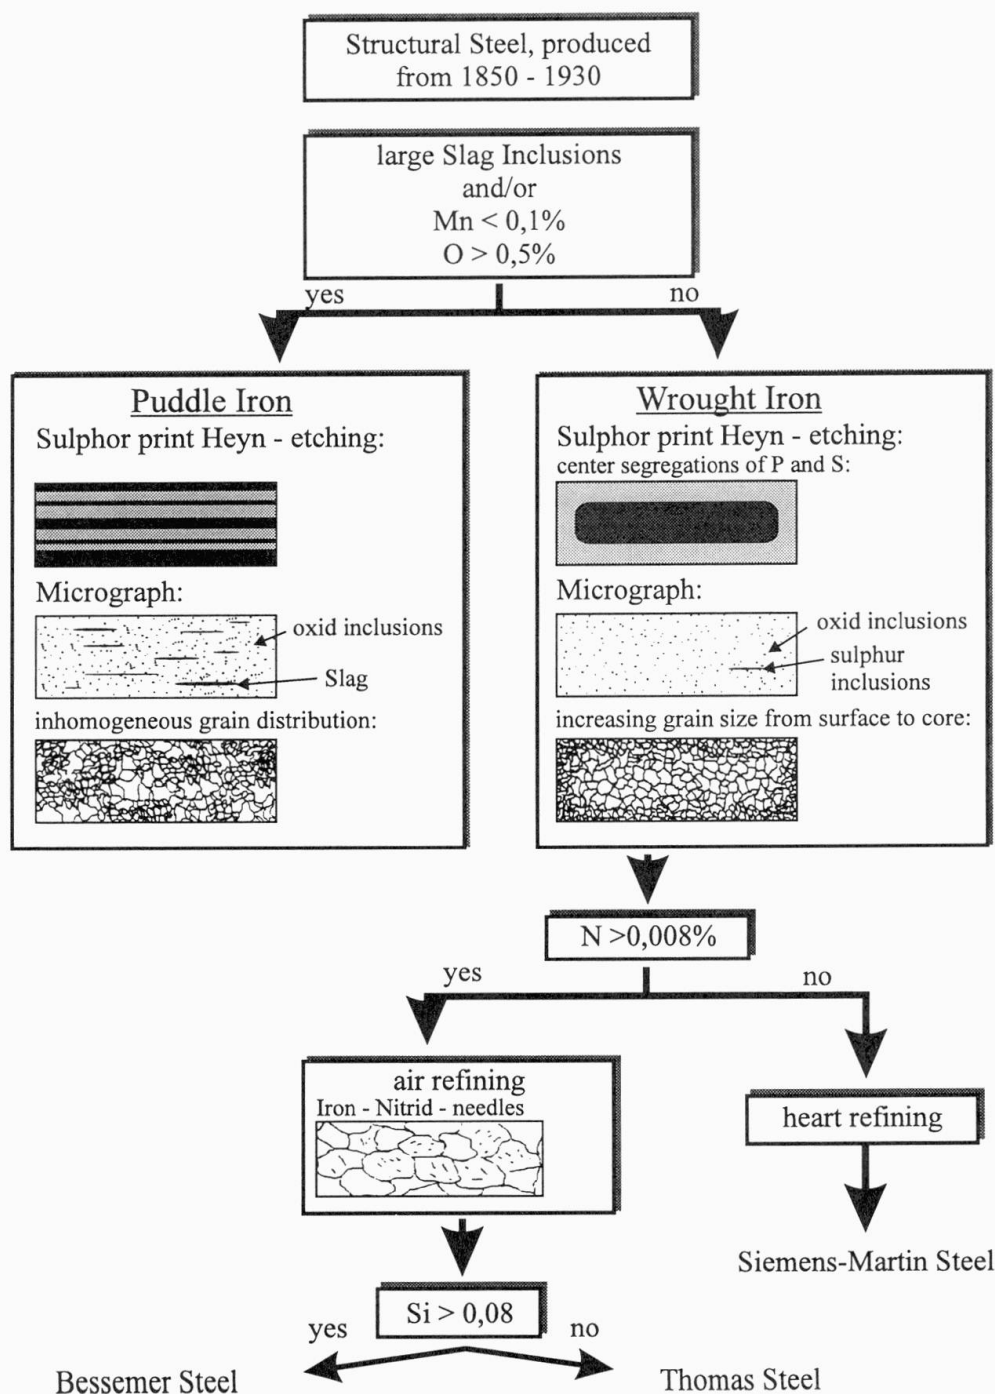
Structural Steel, produced from 1850 - 1930

large Slag Inclusions
and/or
Mn < 0,1%
O > 0,5%

yes

no

Puddle Iron
Sulphor print Heyn - etching:

Micrograph:

oxid inclusions

Slag

inhomogeneous grain distribution:

Wrought Iron
Sulphor print Heyn - etching:
center segregations of P and S:

Micrograph:

oxid inclusions

sulphur inclusions

increasing grain size from surface to core:

N >0,008%

yes

no

air refining
Iron - Nitrid - needles

heart refining

Siemens-Martin Steel

Si > 0,08

yes

no

Bessemer Steel

Thomas Steel